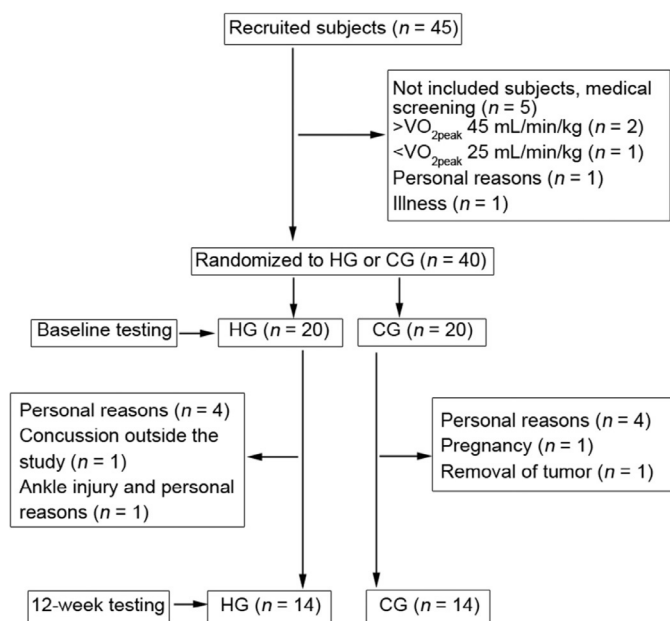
Recruited subjects ($n$ = 45)

Not included subjects, medical screening ($n$ = 5)
>$VO_{2peak}$ 45 mL/min/kg ($n$ = 2)
<$VO_{2peak}$ 25 mL/min/kg ($n$ = 1)
Personal reasons ($n$ = 1)
Illness ($n$ = 1)

Randomized to HG or CG ($n$ = 40)

Baseline testing

HG ($n$ = 20)

CG ($n$ = 20)

Personal reasons ($n$ = 4)
Concussion outside the study ($n$ = 1)
Ankle injury and personal reasons ($n$ = 1)

Personal reasons ($n$ = 4)
Pregnancy ($n$ = 1)
Removal of tumor ($n$ = 1)

12-week testing

HG ($n$ = 14)

CG ($n$ = 14)